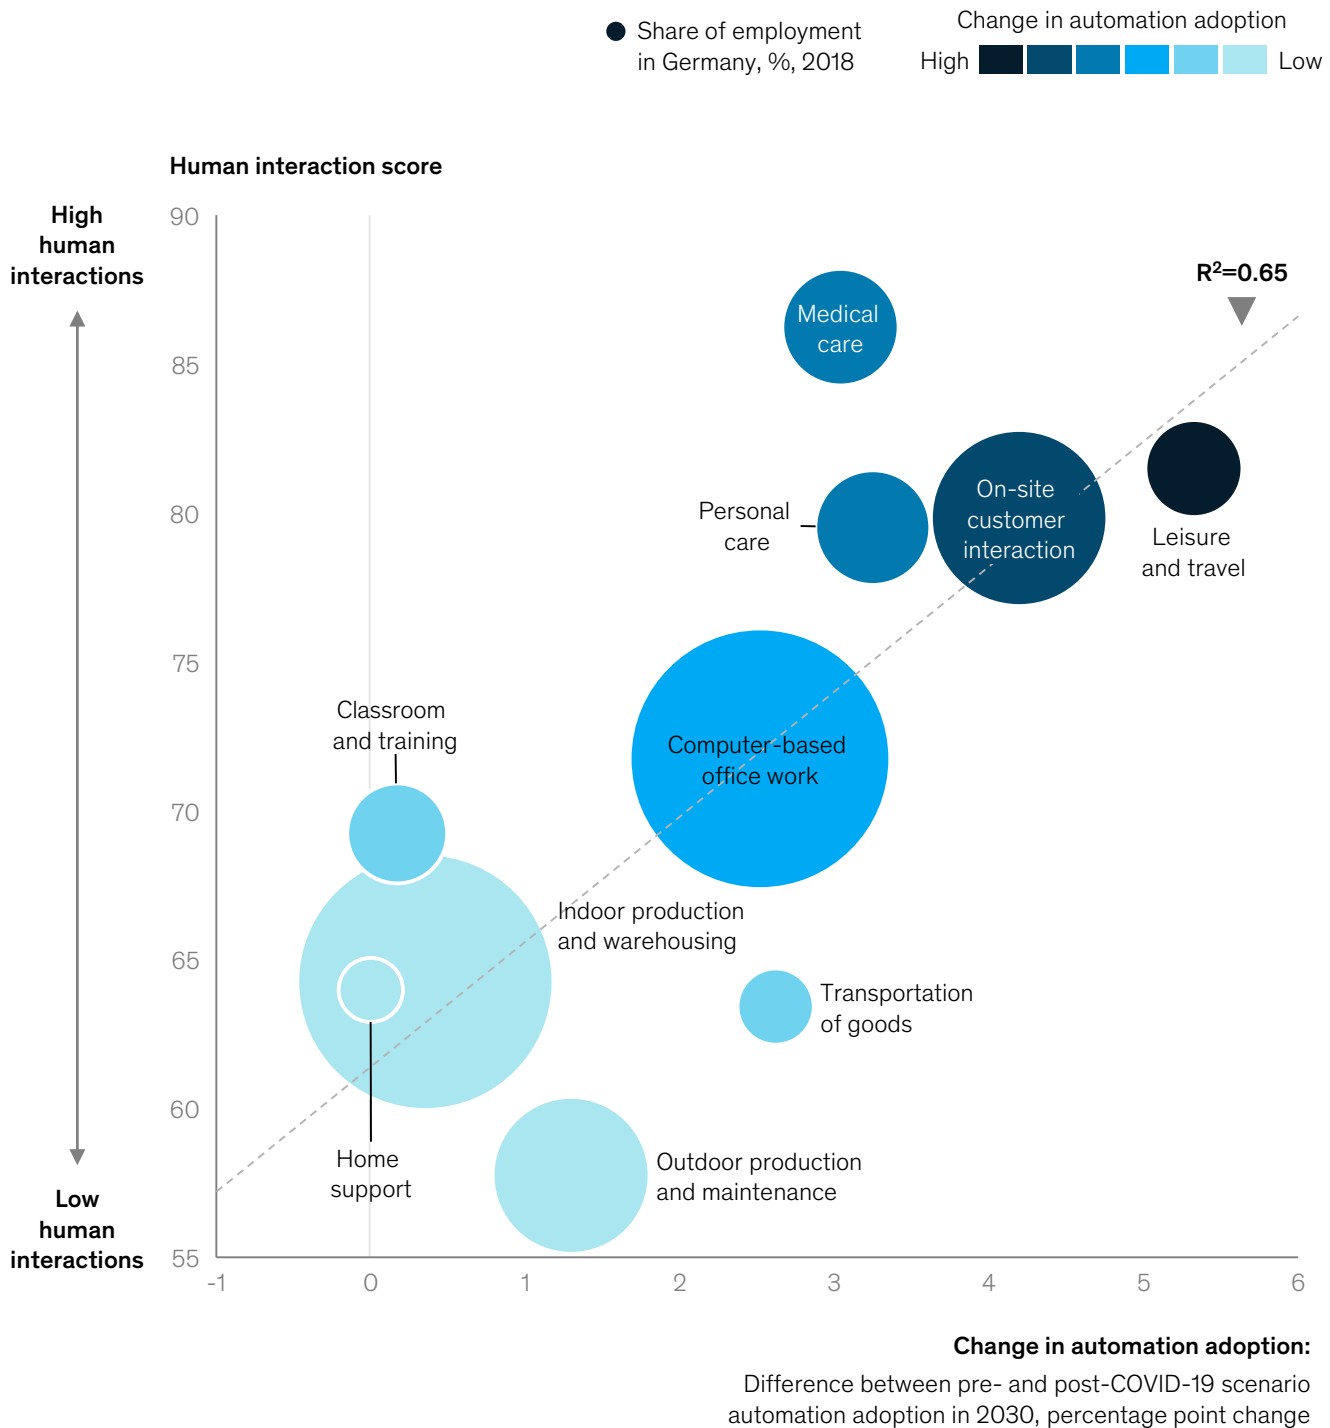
Share of employment in Germany, %, 2018

Change in automation adoption

High Low

Human interaction score

High human interactions

Low human interactions

90
85
80
75
70
65
60
55

-1 0 1 2 3 4 5 6

R$^2$=0.65

Medical care

Personal care

On-site customer interaction

Leisure and travel

Classroom and training

Computer-based office work

Indoor production and warehousing

Transportation of goods

Home support

Outdoor production and maintenance

**Change in automation adoption:**

Difference between pre- and post-COVID-19 scenario automation adoption in 2030, percentage point change